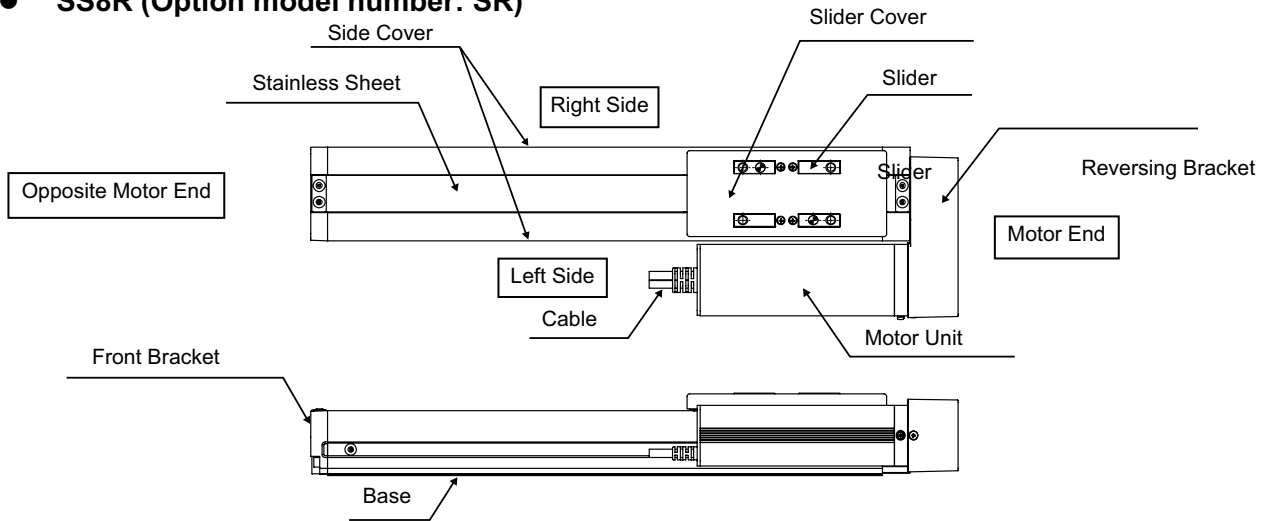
● SS8R (Option model number: SR)

Side Cover

Slider Cover

Slider

Stainless Sheet

Right Side

Slider

Reversing Bracket

Opposite Motor End

Motor End

Left Side

Cable

Motor Unit

Front Bracket

Base